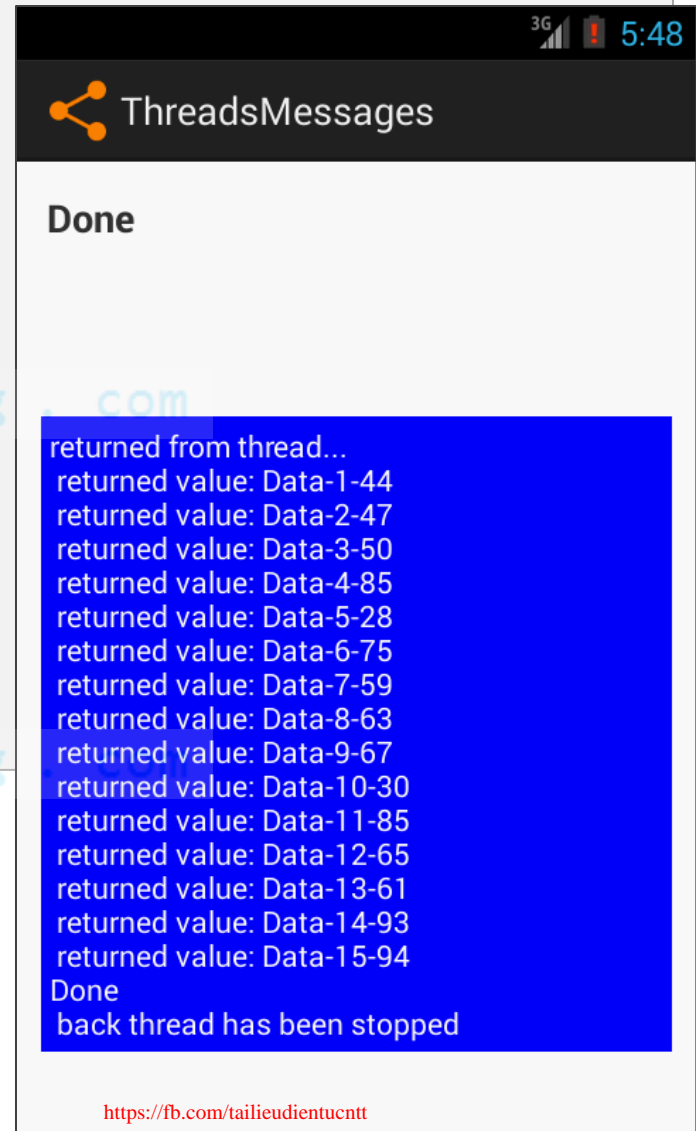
3G 5:48

ThreadsMessages

Done

returned from thread...
returned value: Data-1-44
returned value: Data-2-47
returned value: Data-3-50
returned value: Data-4-85
returned value: Data-5-28
returned value: Data-6-75
returned value: Data-7-59
returned value: Data-8-63
returned value: Data-9-67
returned value: Data-10-30
returned value: Data-11-85
returned value: Data-12-65
returned value: Data-13-61
returned value: Data-14-93
returned value: Data-15-94
Done
back thread has been stopped

https://fb.com/tailieudientucntt